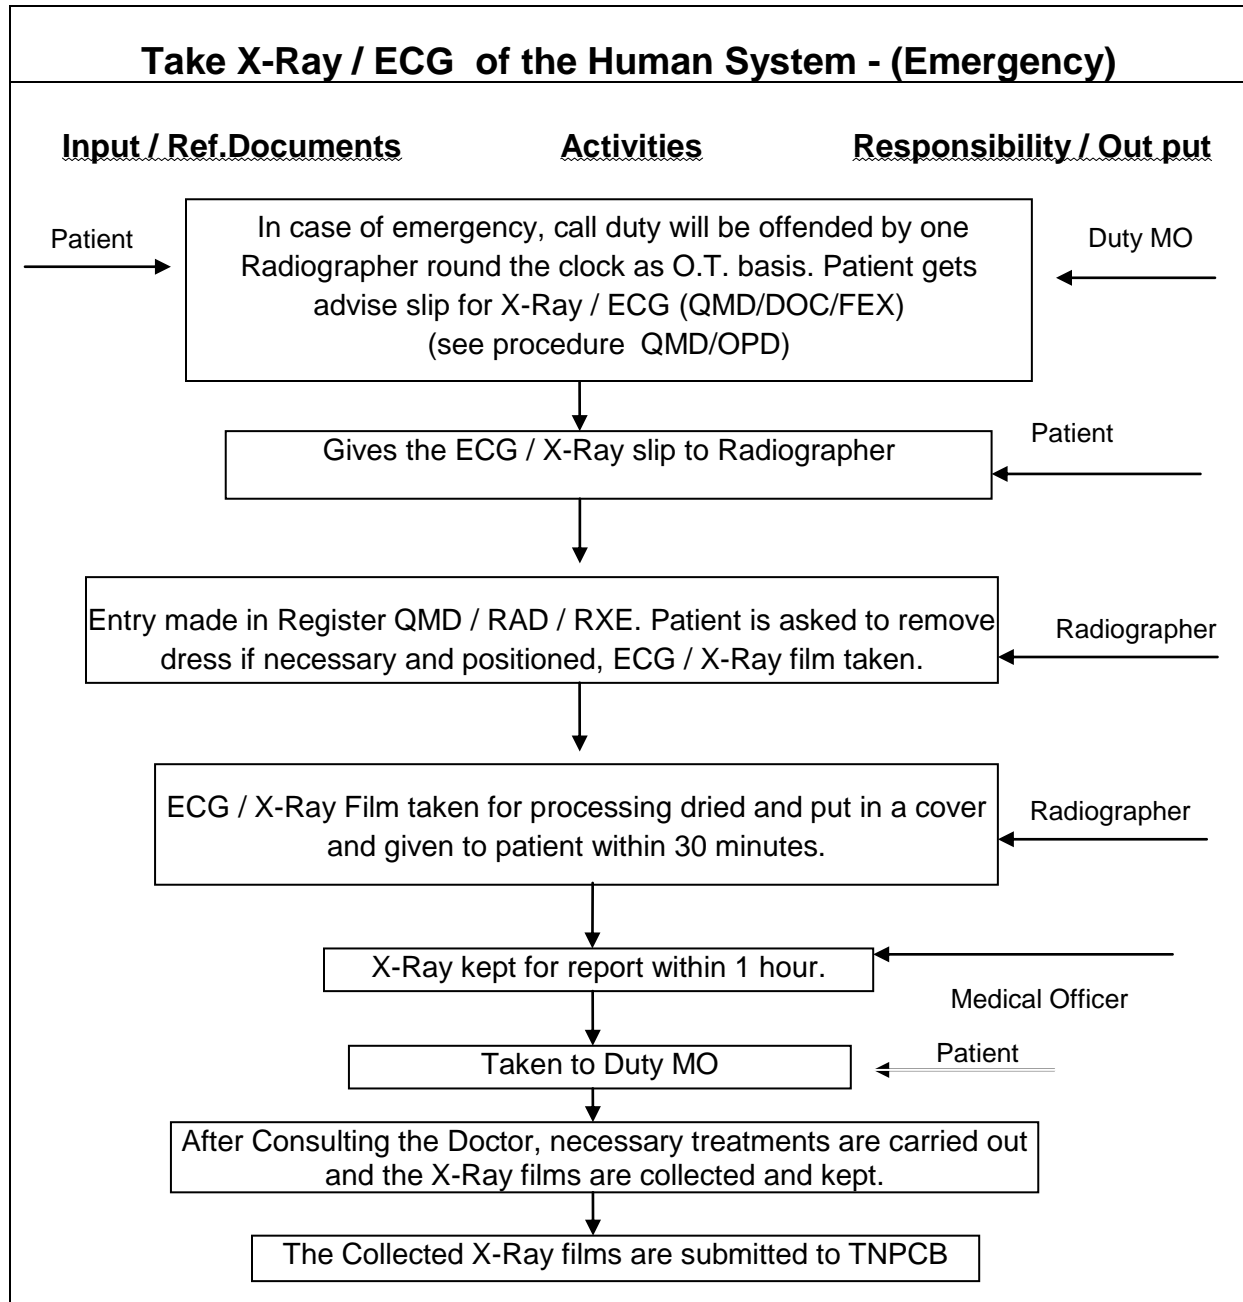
Take X-Ray / ECG of the Human System - (Emergency)

Input / Ref.Documents

Activities

Responsibility / Out put

Patient

In case of emergency, call duty will be offended by one Radiographer round the clock as O.T. basis. Patient gets advise slip for X-Ray / ECG (QMD/DOC/FEX) (see procedure QMD/OPD)

Duty MO

Gives the ECG / X-Ray slip to Radiographer

Patient

Entry made in Register QMD / RAD / RXE. Patient is asked to remove dress if necessary and positioned, ECG / X-Ray film taken.

Radiographer

ECG / X-Ray Film taken for processing dried and put in a cover and given to patient within 30 minutes.

Radiographer

X-Ray kept for report within 1 hour.

Medical Officer

Taken to Duty MO

Patient

After Consulting the Doctor, necessary treatments are carried out and the X-Ray films are collected and kept.

The Collected X-Ray films are submitted to TNPCB